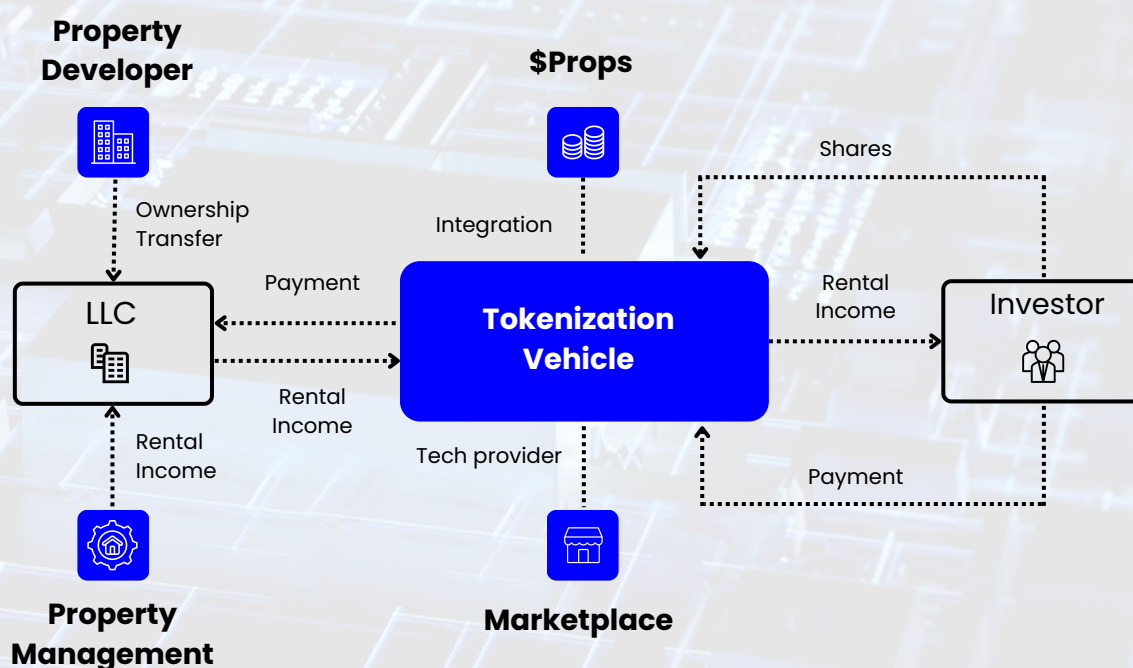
Property Developer

$Props

Shares

Ownership Transfer

Integration

Payment

LLC

Tokenization Vehicle

Rental Income

Investor

Rental Income

Rental Income

Tech provider

Payment

Property Management

Marketplace